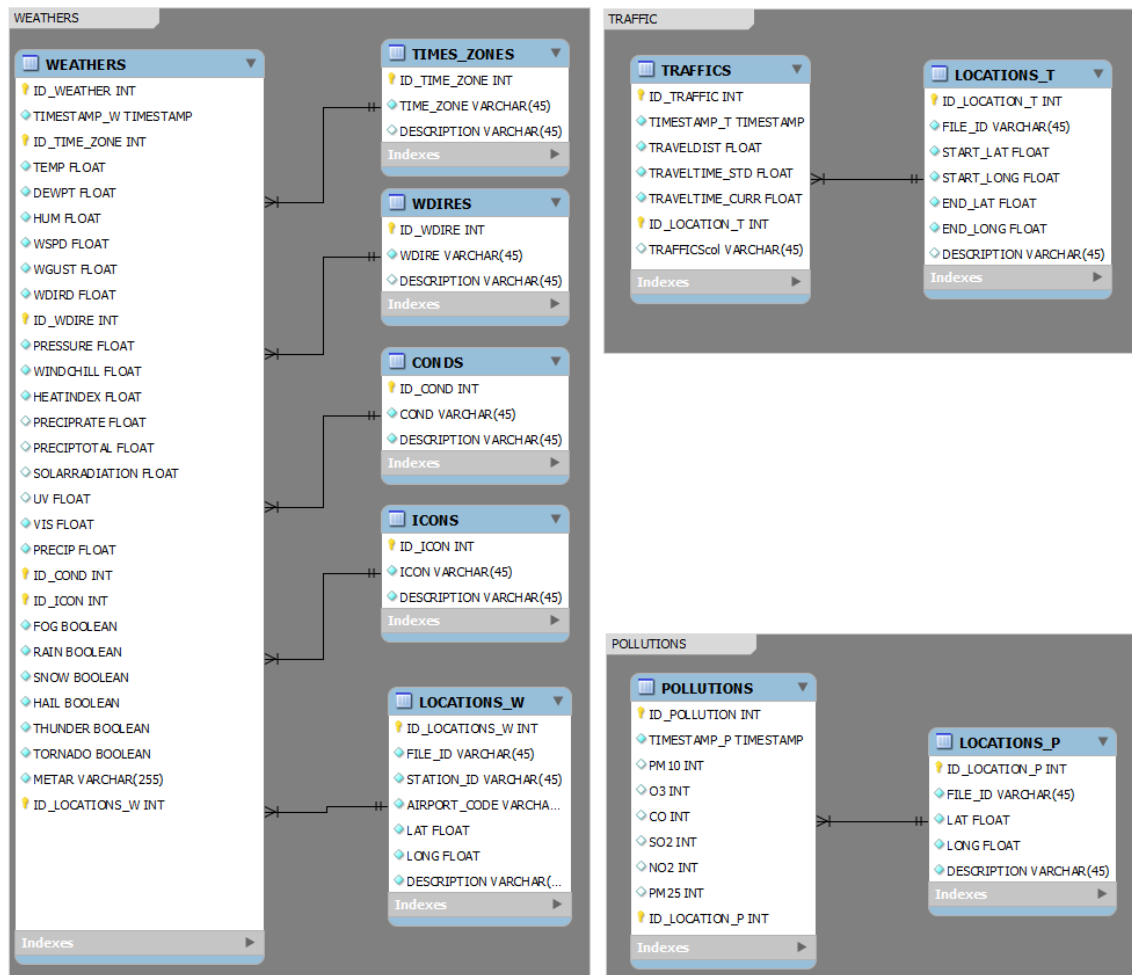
WEATHERS

WEATHERS
ID_WEATHER INT
TIMESTAMP_W TIMESTAMP
ID_TIME_ZONE INT
TEMP FLOAT
DEWPT FLOAT
HUM FLOAT
WSPD FLOAT
WGUST FLOAT
WDIRD FLOAT
ID_WDIRE INT
PRESSURE FLOAT
WINDCHILL FLOAT
HEATINDEX FLOAT
PRECIPRATE FLOAT
PRECIPTOTAL FLOAT
SOLARRADIATION FLOAT
UV FLOAT
VIS FLOAT
PRECIP FLOAT
ID_COND INT
ID_ICON INT
FOG BOOLEAN
RAIN BOOLEAN
SNOW BOOLEAN
HAIL BOOLEAN
THUNDER BOOLEAN
TORNADO BOOLEAN
METAR VARCHAR(255)
ID_LOCATIONS_W INT
Indexes

TIMES_ZONES
ID_TIME_ZONE INT
TIME_ZONE VARCHAR(45)
DESCRIPTION VARCHAR(45)
Indexes

WDIRES
ID_WDIRE INT
WDIRE VARCHAR(45)
DESCRIPTION VARCHAR(45)
Indexes

CONDS
ID_COND INT
COND VARCHAR(45)
DESCRIPTION VARCHAR(45)
Indexes

ICONS
ID_ICON INT
ICON VARCHAR(45)
DESCRIPTION VARCHAR(45)
Indexes

LOCATIONS_W
ID_LOCATIONS_W INT
FILE_ID VARCHAR(45)
STATION_ID VARCHAR(45)
AIRPORT_CODE VARCHA...
LAT FLOAT
LONG FLOAT
DESCRIPTION VARCHAR(...
Indexes

TRAFFIC

TRAFFICS
ID_TRAFFIC INT
TIMESTAMP_T TIMESTAMP
TRAVELDIST FLOAT
TRAVELTIME_STD FLOAT
TRAVELTIME_CURR FLOAT
ID_LOCATION_T INT
TRAFFICScol VARCHAR(45)
Indexes

LOCATIONS_T
ID_LOCATION_T INT
FILE_ID VARCHAR(45)
START_LAT FLOAT
START_LONG FLOAT
END_LAT FLOAT
END_LONG FLOAT
DESCRIPTION VARCHAR(45)
Indexes

POLLUTIONS

POLLUTIONS
ID_POLLUTION INT
TIMESTAMP_P TIMESTAMP
PM10 INT
O3 INT
CO INT
SO2 INT
NO2 INT
PM25 INT
ID_LOCATION_P INT
Indexes

LOCATIONS_P
ID_LOCATION_P INT
FILE_ID VARCHAR(45)
LAT FLOAT
LONG FLOAT
DESCRIPTION VARCHAR(45)
Indexes